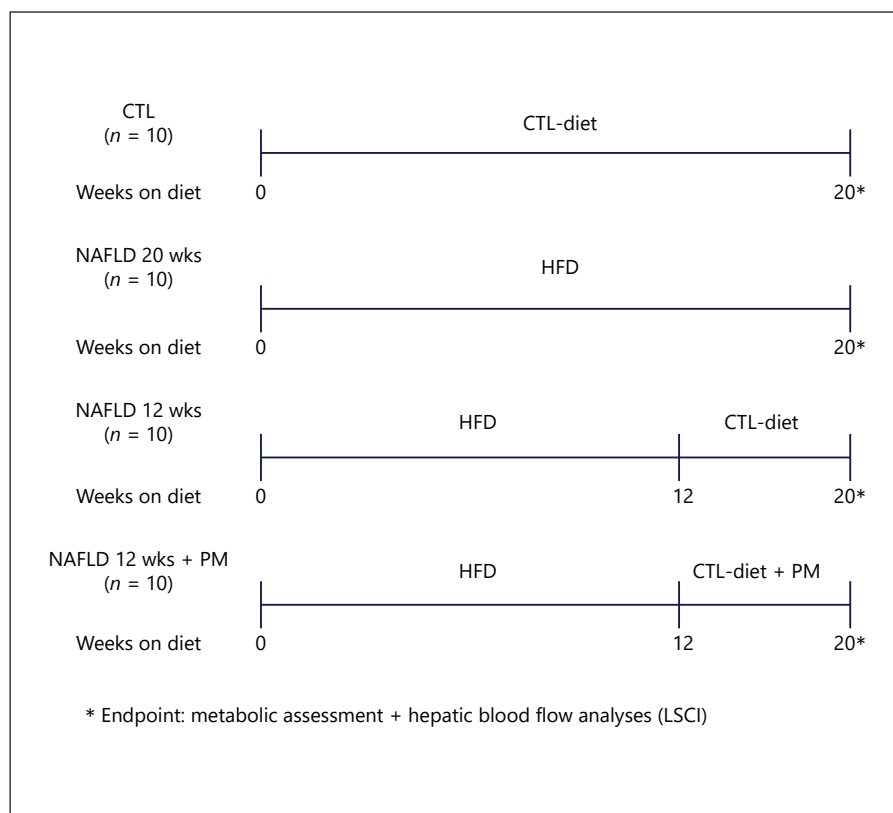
CTL
($n$ = 10)

CTL-diet

Weeks on diet 0 20*

NAFLD 20 wks
($n$ = 10)

HFD

Weeks on diet 0 20*

NAFLD 12 wks
($n$ = 10)

HFD CTL-diet

Weeks on diet 0 12 20*

NAFLD 12 wks + PM
($n$ = 10)

HFD CTL-diet + PM

Weeks on diet 0 12 20*

* Endpoint: metabolic assessment + hepatic blood flow analyses (LSCI)